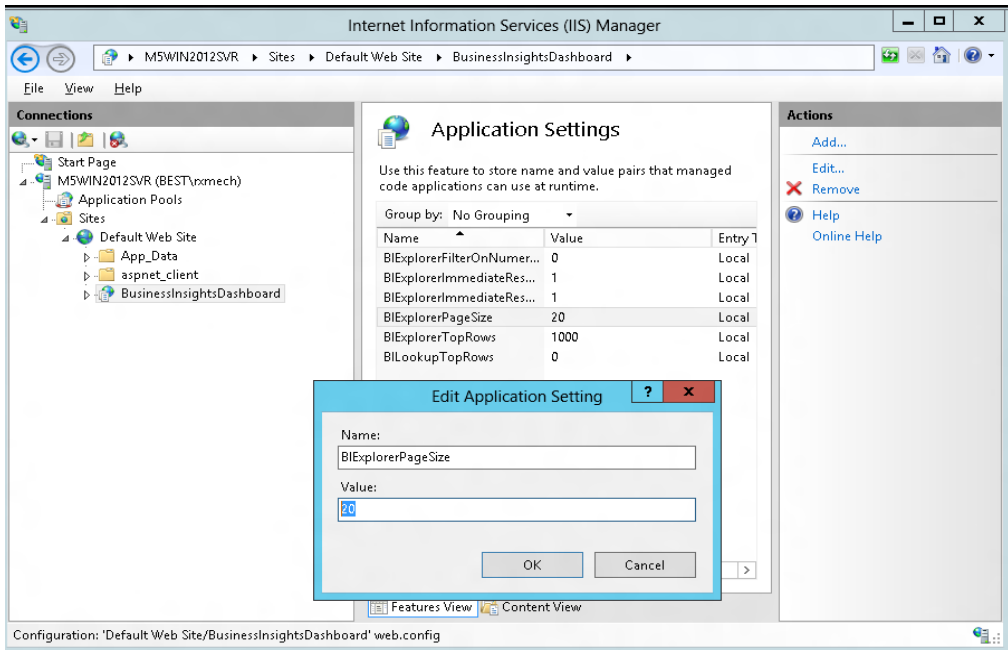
Internet Information Services (IIS) Manager

M5WIN2012SVR ▸ Sites ▸ Default Web Site ▸ BusinessInsightsDashboard ▸

File View Help

Connections

Start Page
M5WIN2012SVR (BEST\rxmech)
Application Pools
Sites
Default Web Site
App_Data
aspnet_client
BusinessInsightsDashboard

Application Settings

Use this feature to store name and value pairs that managed code applications can use at runtime.

Group by: No Grouping

| Name | Value | Entry T |
|---|---|---|
| BIExplorerFilterOnNumer... | 0 | Local |
| BIExplorerImmediateRes... | 1 | Local |
| BIExplorerImmediateRes... | 1 | Local |
| BIExplorerPageSize | 20 | Local |
| BIExplorerTopRows | 1000 | Local |
| BILookupTopRows | 0 | Local |

Edit Application Setting

Name:
BIExplorerPageSize

Value:
20

OK Cancel

Features View Content View

Actions

Add...
Edit...
Remove
Help
Online Help

Configuration: 'Default Web Site/BusinessInsightsDashboard' web.config